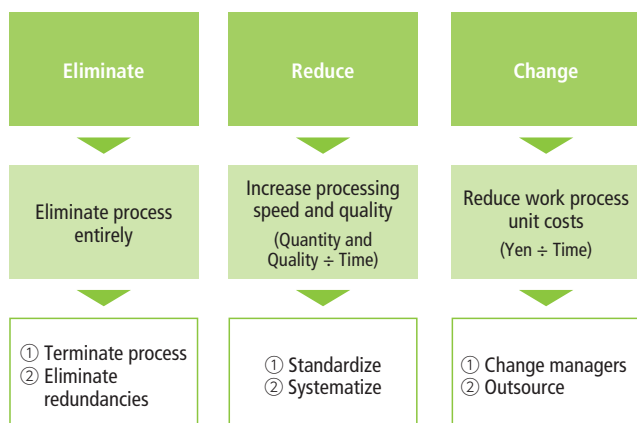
Eliminate

Eliminate process entirely

① Terminate process
② Eliminate redundancies

Reduce

Increase processing speed and quality

(Quantity and Quality ÷ Time)

① Standardize
② Systematize

Change

Reduce work process unit costs

(Yen ÷ Time)

① Change managers
② Outsource